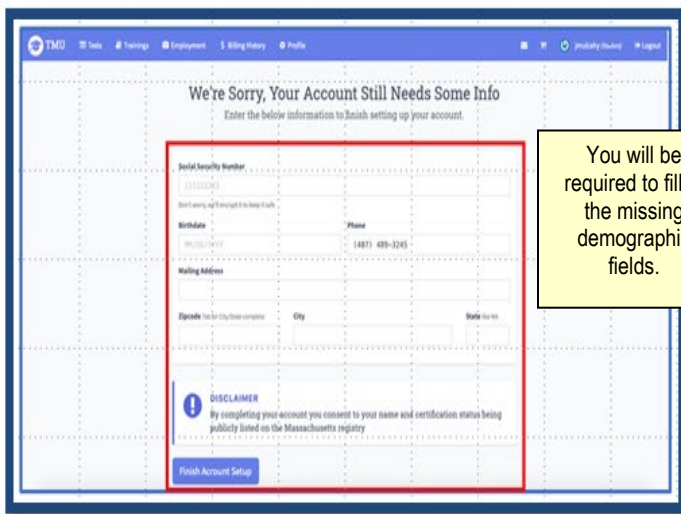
TMU Tests Trainings Employment $ Billing History Profile

jmulcahy (Student) Logout

We're Sorry, Your Account Still Needs Some Info

Enter the below information to finish setting up your account.

Social Security Number

111111111

Don't worry, we'll encrypt it to keep it safe

Birthdate

MM/DD/YYYY

Phone

(487) 489-3245

Mailing Address

Zipcode Tab for City/State complete

City

State

DISCLAIMER

By completing your account you consent to your name and certification status being publicly listed on the Massachusetts registry

Finish Account Setup

You will be required to fill the missing demographi fields.